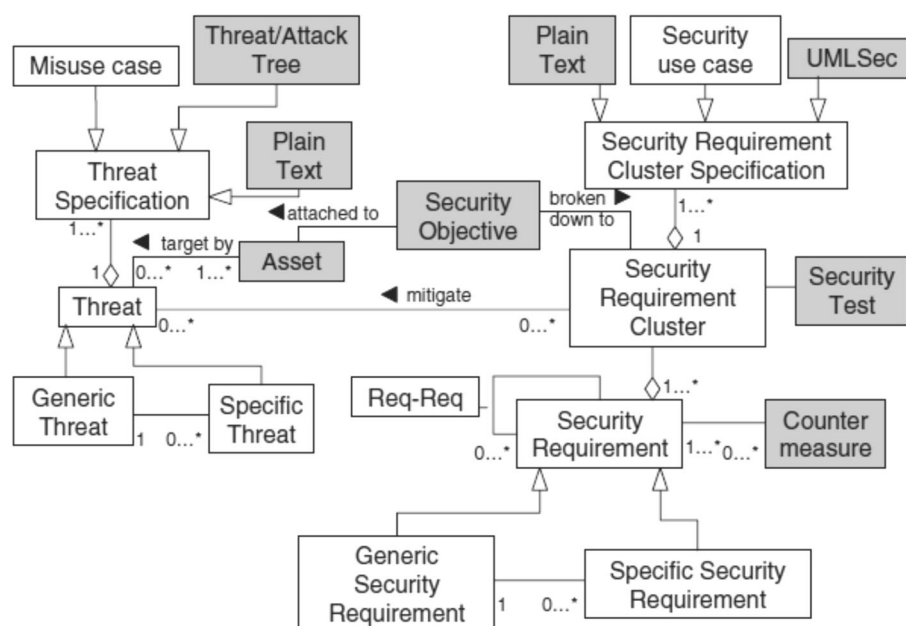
Misuse case

Threat/Attack Tree

Plain Text

Security use case

UMLSec

Threat Specification

Plain Text

Security Requirement Cluster Specification

◀attached to

Security Objective

broken ▶ down to

1...*

1

1...*

◀ target by

1

0...*

1...*

Asset

Security Requirement Cluster

Security Test

Threat

◀ mitigate

0...*

0...*

Req-Req

1...*

Generic Threat

Specific Threat

1

0...*

Security Requirement

0...*

1...*

0...*

Counter measure

Generic Security Requirement

1

0...*

Specific Security Requirement